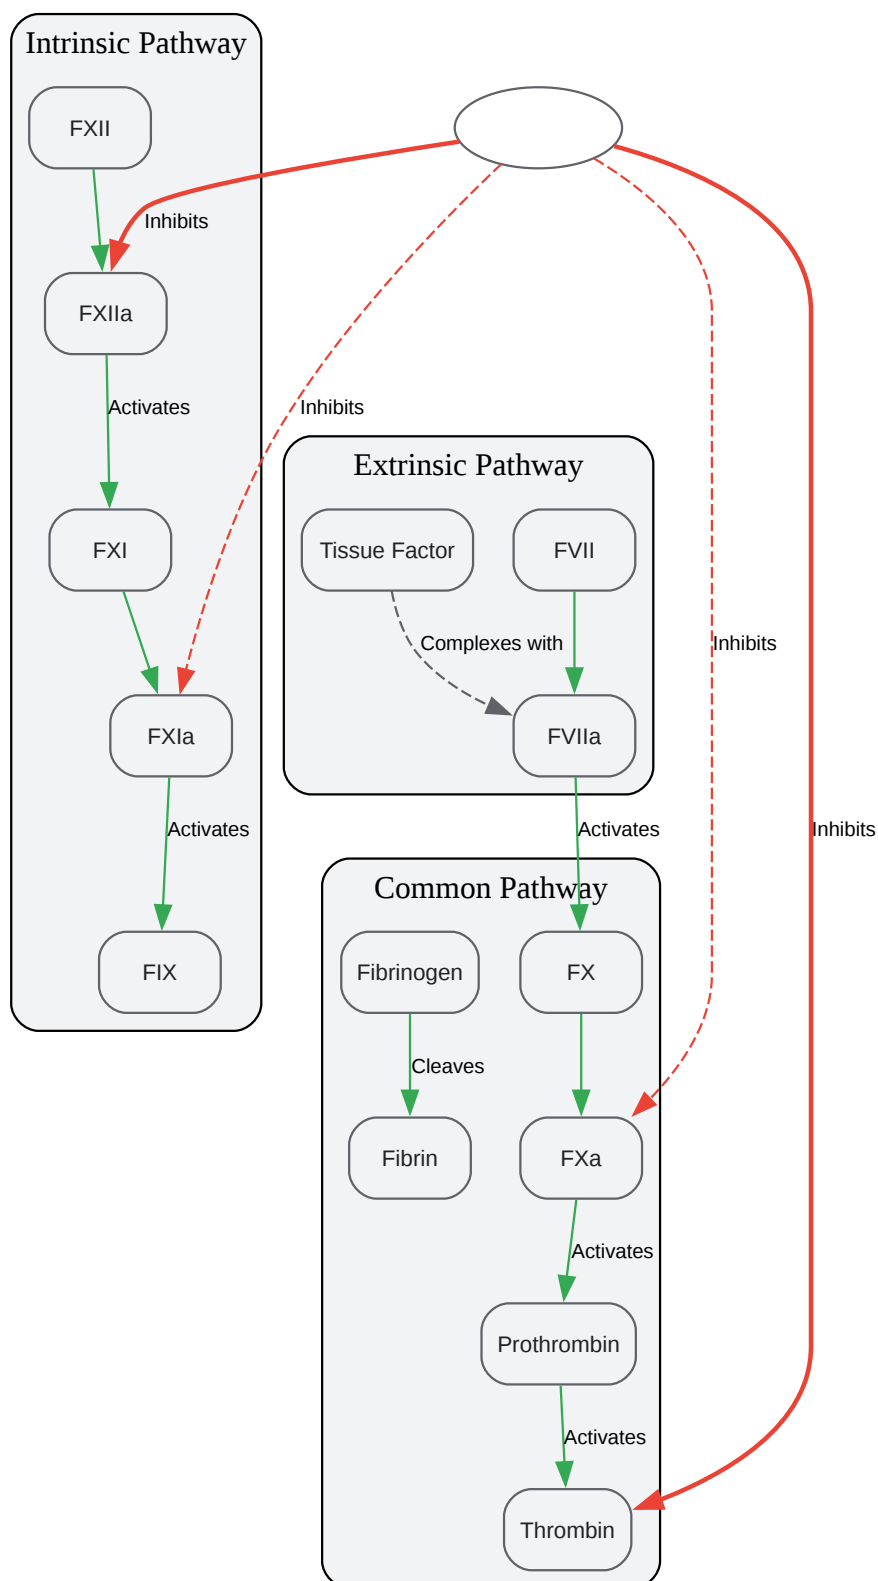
Intrinsic Pathway

FXII

Inhibits

FXIIa

Activates

FXI

FXIa

Activates

FIX

Inhibits

Extrinsic Pathway

Tissue Factor

FVII

Complexes with

FVIIa

Inhibits

Activates

Inhibits

Common Pathway

Fibrinogen

FX

Cleaves

Fibrin

FXa

Activates

Prothrombin

Activates

Thrombin